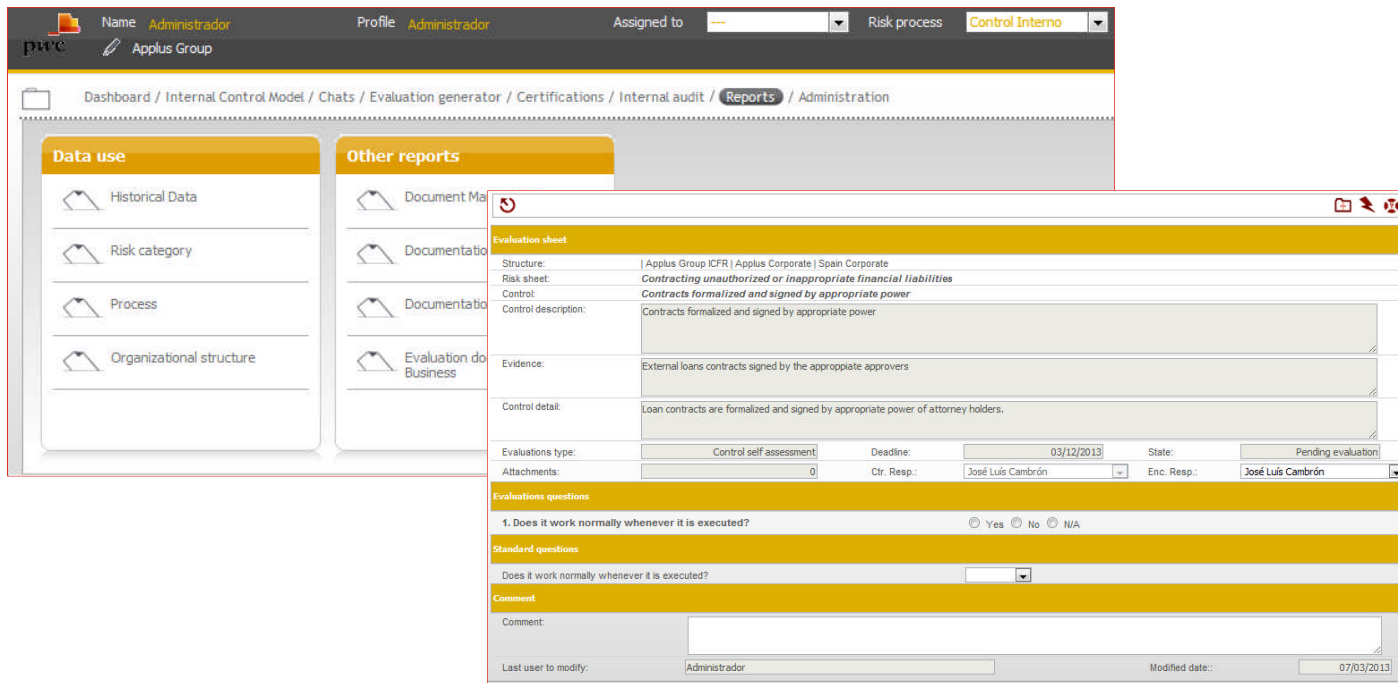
pwc

Name Administrador

Profile Administrador

Assigned to ---

Risk process Control Interno

Applus Group

Dashboard / Internal Control Model / Chats / Evaluation generator / Certifications / Internal audit / Reports / Administration

Data use

Historical Data

Risk category

Process

Organizational structure

Other reports

Document Ma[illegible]

Documentatio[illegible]

Documentatio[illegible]

Evaluation do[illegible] Business

Evaluation sheet

| Structure: | \| Applus Group ICFR \| Applus Corporate \| Spain Corporate |
|---|---|
| Risk sheet: | Contracting unauthorized or inappropriate financial liabilities |
| Control: | Contracts formalized and signed by appropriate power |
| Control description: | Contracts formalized and signed by appropriate power |
| Evidence: | External loans contracts signed by the apropppiate approvers |
| Control detail: | Loan contracts are formalized and signed by appropriate power of attorney holders. |

| Evaluations type: | Control self assessment | Deadline: | 03/12/2013 | State: | Pending evaluation |
|---|---|---|---|---|---|
| Attachments: | 0 | Ctr. Resp.: | José Luís Cambrón | Enc. Resp.: | José Luís Cambrón |

Evaluations questions

1. Does it work normally whenever it is executed? Yes No N/A

Standard questions

Does it work normally whenever it is executed?

Comment

Comment:

Last user to modify: Administrador

Modified date:: 07/03/2013